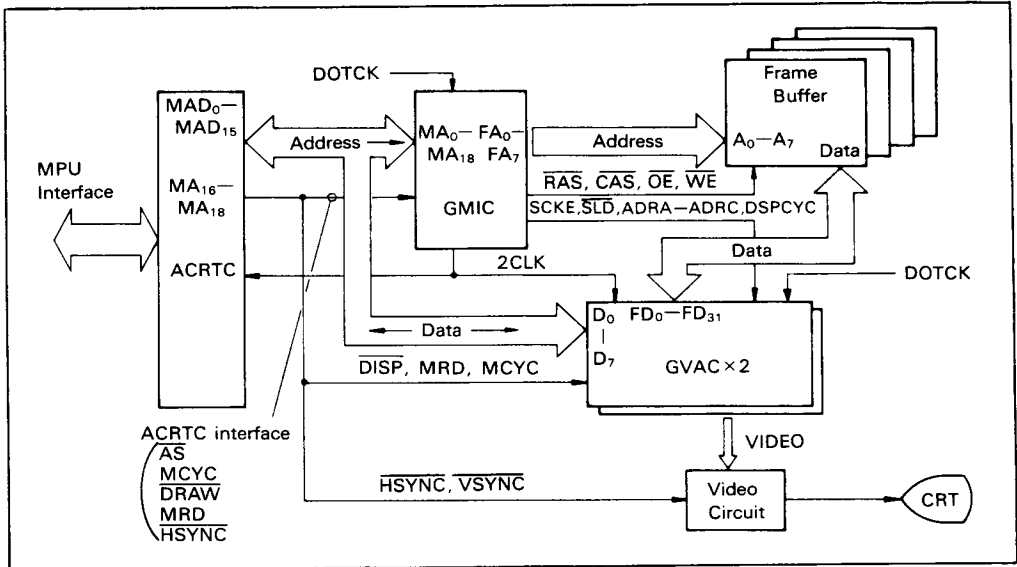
DOTCK

Frame Buffer

$A_0$—$A_7$

Data

$MAD_0$— $MAD_{15}$

Address

$MA_0$— $FA_0$— $MA_{18}$ $FA_7$

Address

MPU Interface

$MA_{16}$— $MA_{18}$

$\overline{RAS}$, $\overline{CAS}$, $\overline{OE}$, $\overline{WE}$

GMIC

SCKE,$\overline{SLD}$,ADRA—ADRC,DSPCYC

Data

ACRTC

2CLK

DOTCK

$D_0$ | $D_7$

$FD_0$—$FD_{31}$

Data

$\overline{DISP}$, MRD, MCYC

GVAC×2

ACRTC interface
$\overline{AS}$
$\overline{MCYC}$
$\overline{DRAW}$
$\overline{MRD}$
$\overline{HSYNC}$

VIDEO

$\overline{HSYNC}$, $\overline{VSYNC}$

Video Circuit

CRT